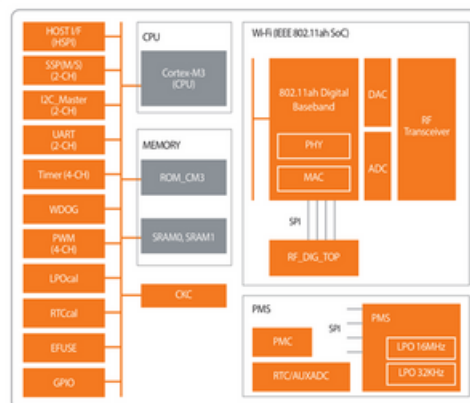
HOST I/F (HSPI)

SSP(M/S) (2-CH)

I2C_Master (2-CH)

UART (2-CH)

Timer (4-CH)

WDOG

PWM (4-CH)

LPOcal

RTCcal

EFUSE

GPIO

CPU

Cortex-M3 (CPU)

MEMORY

ROM_CM3

SRAM0, SRAM1

CKC

Wi-Fi (IEEE 802.11ah SoC)

802.11ah Digital Baseband

PHY

MAC

DAC

ADC

RF Transceiver

SPI

RF_DIG_TOP

PMS

PMC

SPI

PMS

LPO 16MHz

LPO 32KHz

RTC/AUXADC